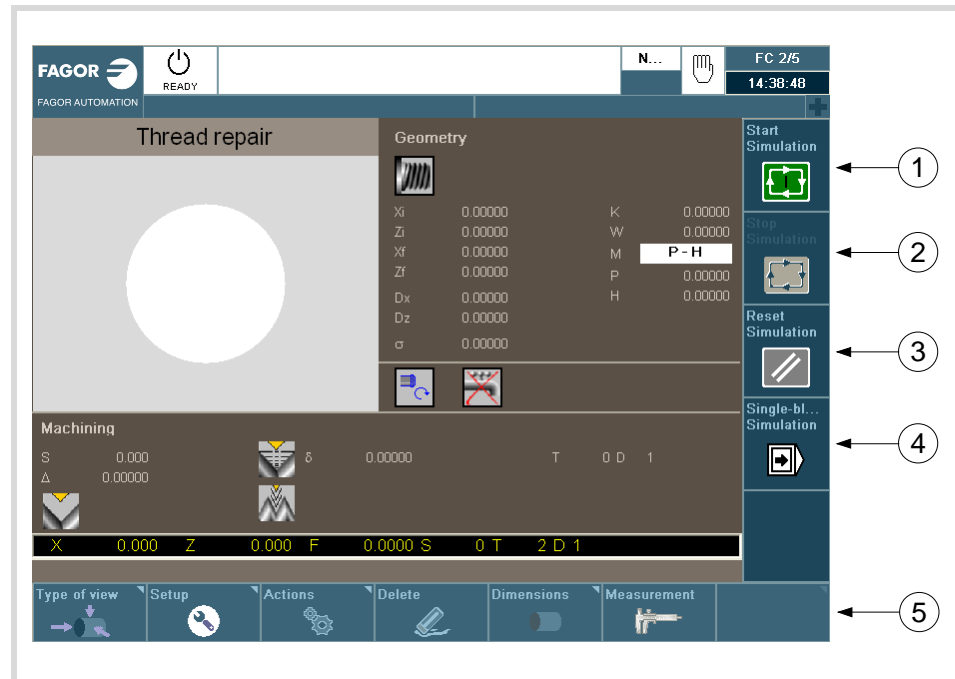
FAGOR
FAGOR AUTOMATION
READY
N...
FC 2/5
14:38:48

Thread repair

Geometry

| Xi | 0.00000 | K | 0.00000 |
|---|---|---|---|
| Zi | 0.00000 | W | 0.00000 |
| Xf | 0.00000 | M | P - H |
| Zf | 0.00000 | P | 0.00000 |
| Dx | 0.00000 | H | 0.00000 |
| Dz | 0.00000 | | |
| σ | 0.00000 | | |

Machining

S 0.000
Δ 0.00000
δ 0.00000
T 0 D 1

X 0.000 Z 0.000 F 0.0000 S 0 T 2 D 1

Start Simulation
Stop Simulation
Reset Simulation
Single-bl... Simulation

Type of view
Setup
Actions
Delete
Dimensions
Measurement

1
2
3
4
5